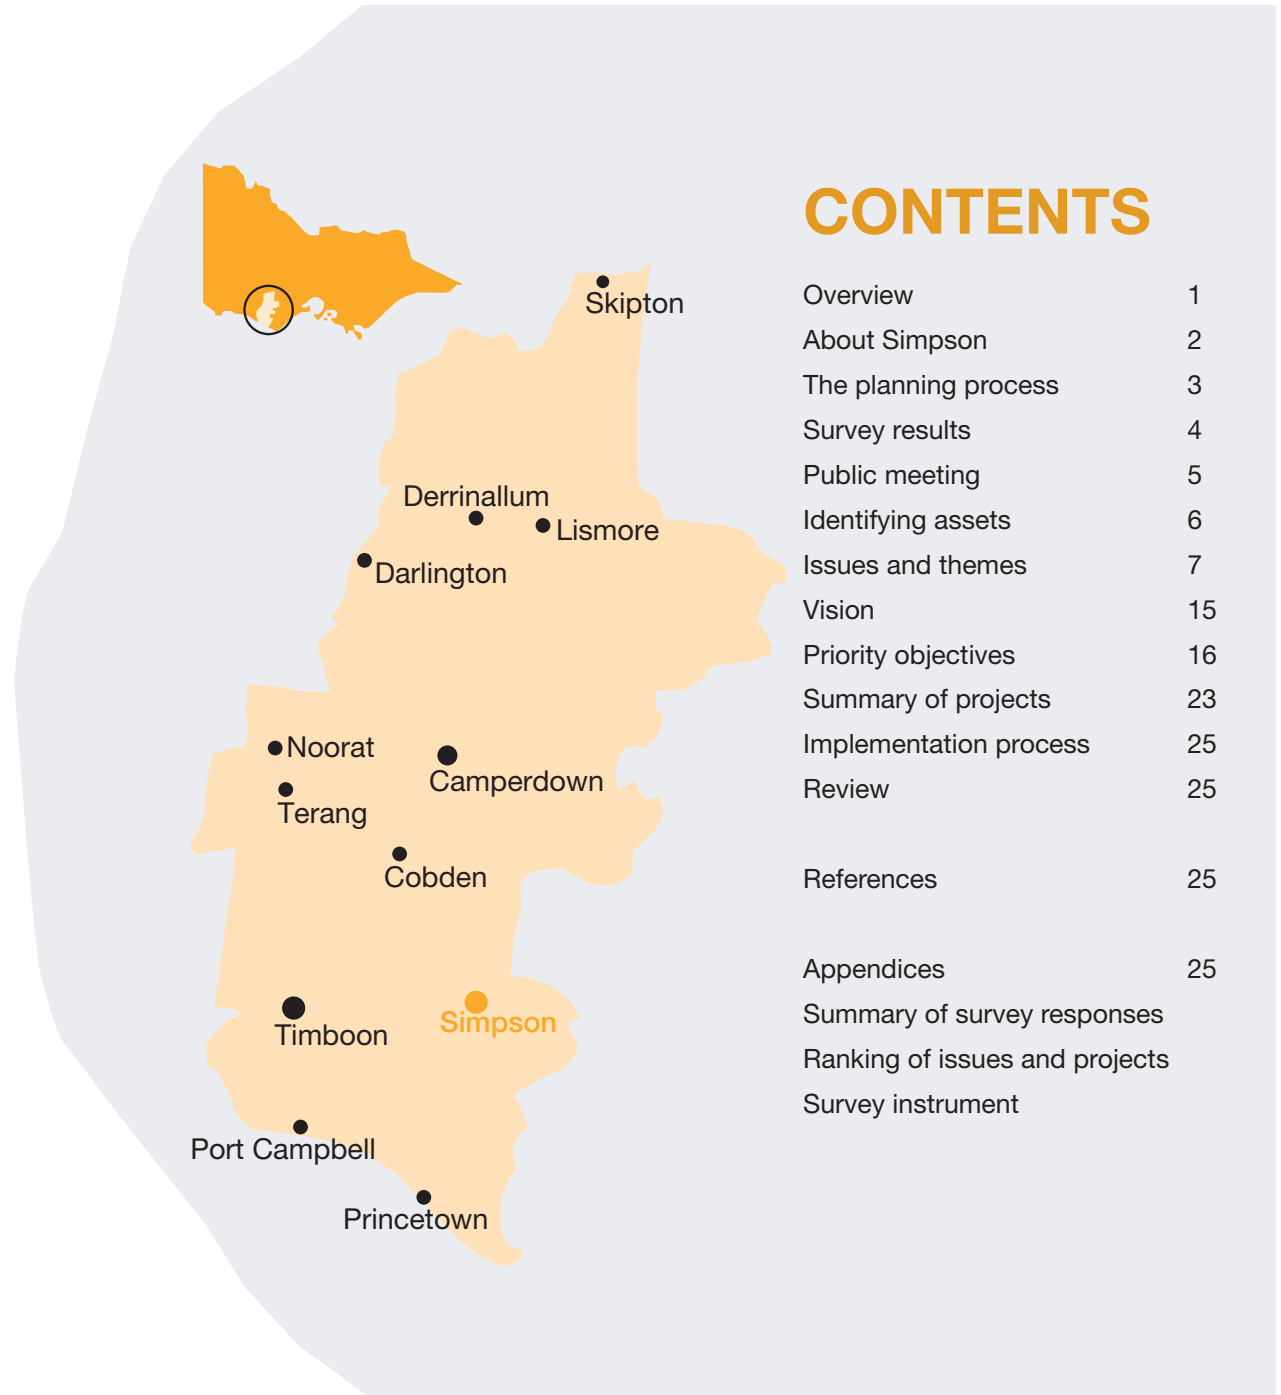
Skipton

Derrinallum

Lismore

Darlington

Noorat

Camperdown

Terang

Cobden

Timboon

Simpson

Port Campbell

Princetown

CONTENTS

| | |
|---|---|
| Overview | 1 |
| About Simpson | 2 |
| The planning process | 3 |
| Survey results | 4 |
| Public meeting | 5 |
| Identifying assets | 6 |
| Issues and themes | 7 |
| Vision | 15 |
| Priority objectives | 16 |
| Summary of projects | 23 |
| Implementation process | 25 |
| Review | 25 |
| References | 25 |
| Appendices | 25 |
| Summary of survey responses | |
| Ranking of issues and projects | |
| Survey instrument | |